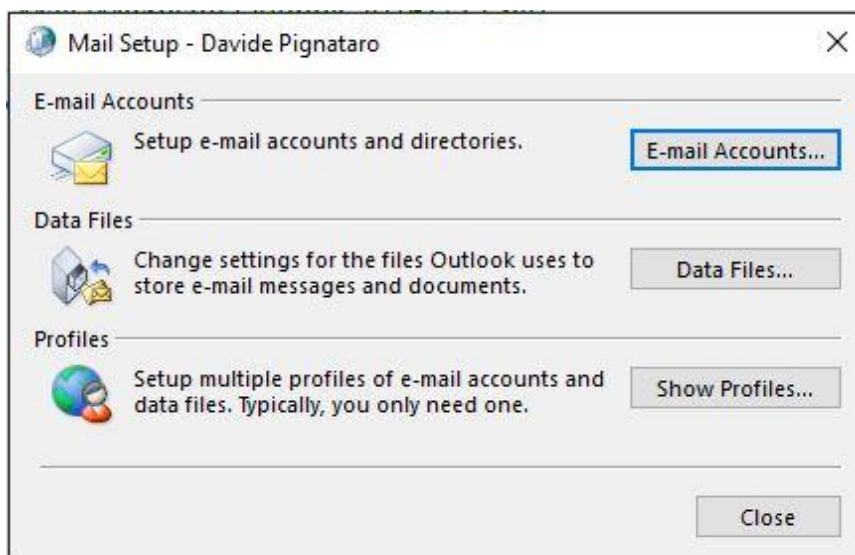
Mail Setup - Davide Pignataro

×

E-mail Accounts

Setup e-mail accounts and directories.

E-mail Accounts...

Data Files

Change settings for the files Outlook uses to store e-mail messages and documents.

Data Files...

Profiles

Setup multiple profiles of e-mail accounts and data files. Typically, you only need one.

Show Profiles...

Close